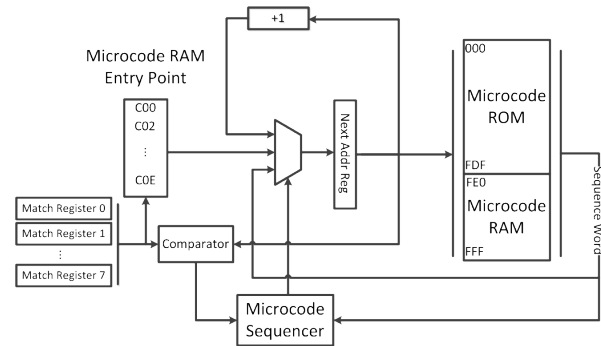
+1

Microcode RAM
Entry Point

C00
C02
⋮
C0E

Next Addr Reg

000
Microcode
ROM
FDF

FE0
Microcode
RAM
FFF

Sequence Word

Match Register 0
Match Register 1
⋮
Match Register 7

Comparator

Microcode
Sequencer